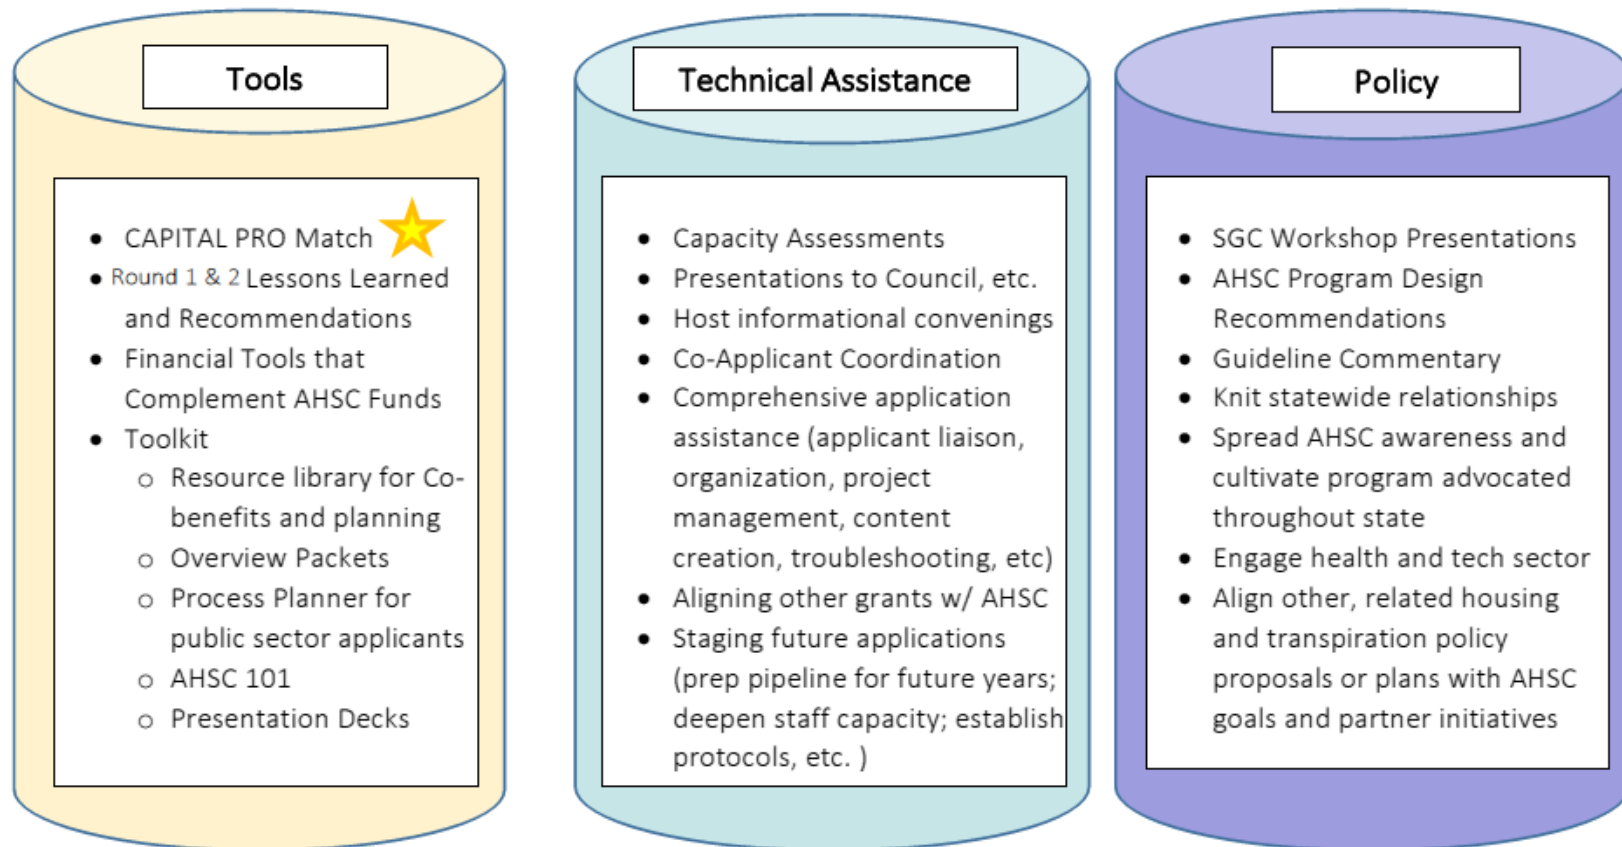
Tools

- CAPITAL PRO Match
- Round 1 & 2 Lessons Learned and Recommendations
- Financial Tools that Complement AHSC Funds
- Toolkit
  - Resource library for Co-benefits and planning
  - Overview Packets
  - Process Planner for public sector applicants
  - AHSC 101
  - Presentation Decks

Technical Assistance

- Capacity Assessments
- Presentations to Council, etc.
- Host informational convenings
- Co-Applicant Coordination
- Comprehensive application assistance (applicant liaison, organization, project management, content creation, troubleshooting, etc)
- Aligning other grants w/ AHSC
- Staging future applications (prep pipeline for future years; deepen staff capacity; establish protocols, etc. )

Policy

- SGC Workshop Presentations
- AHSC Program Design Recommendations
- Guideline Commentary
- Knit statewide relationships
- Spread AHSC awareness and cultivate program advocated throughout state
- Engage health and tech sector
- Align other, related housing and transpiration policy proposals or plans with AHSC goals and partner initiatives